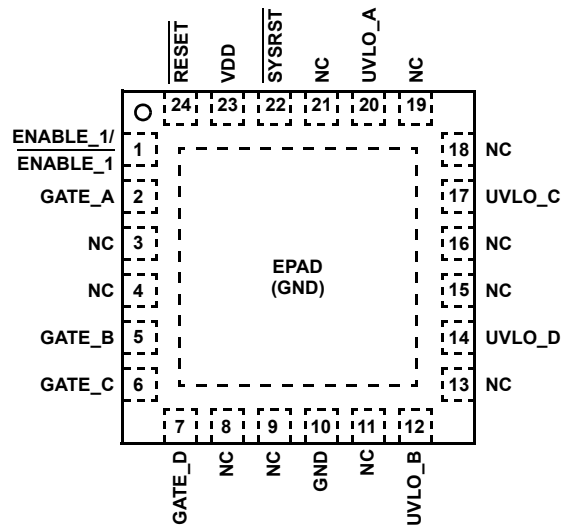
$\overline{RESET}$ VDD $\overline{SYSRST}$ NC UVLO_A NC

24 23 22 21 20 19

ENABLE_1/ $\overline{ENABLE\_1}$ 1
GATE_A 2
NC 3
NC 4
GATE_B 5
GATE_C 6

18 NC
17 UVLO_C
16 NC
15 NC
14 UVLO_D
13 NC

EPAD (GND)

7 8 9 10 11 12

GATE_D NC NC GND NC UVLO_B